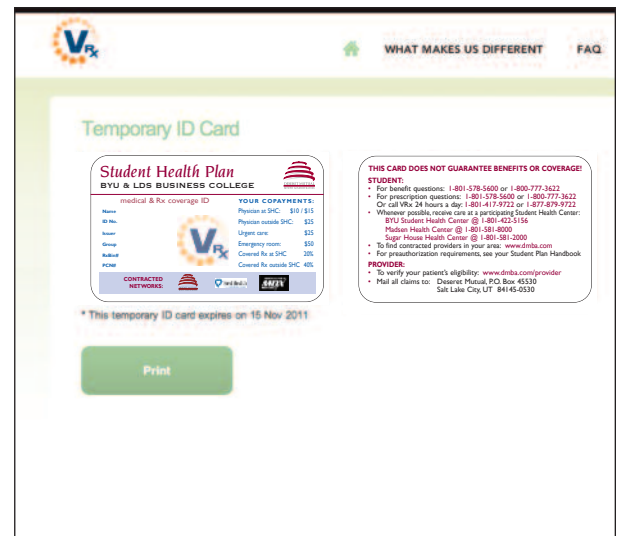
VRx

WHAT MAKES US DIFFERENT FAQ

Temporary ID Card

Student Health Plan
BYU & LDS BUSINESS COLLEGE

medical & Rx coverage ID

Name
ID No.
Issuer
Group
RxBinIf
PCN#

YOUR COPAYMENTS:
| | |
|---|---|
| Physician at SHC: | $10 / $15 |
| Physician outside SHC: | $25 |
| Urgent care: | $25 |
| Emergency room: | $50 |
| Covered Rx at SHC: | 20% |
| Covered Rx outside SHC: | 40% |

CONTRACTED NETWORKS:

THIS CARD DOES NOT GUARANTEE BENEFITS OR COVERAGE!
STUDENT:
• For benefit questions: 1-801-578-5600 or 1-800-777-3622
• For prescription questions: 1-801-578-5600 or 1-800-777-3622
Or call VRx 24 hours a day: 1-801-417-9722 or 1-877-879-9722
• Whenever possible, receive care at a participating Student Health Center:
BYU Student Health Center @ 1-801-422-5156
Madsen Health Center @ 1-801-581-8000
Sugar House Health Center @ 1-801-581-2000
• To find contracted providers in your area: www.dmba.com
• For preauthorization requirements, see your Student Plan Handbook
PROVIDER:
• To verify your patient's eligibility: www.dmba.com/provider
• Mail all claims to: Deseret Mutual, P.O. Box 45530
Salt Lake City, UT 84145-0530

* This temporary ID card expires on 15 Nov 2011

Print